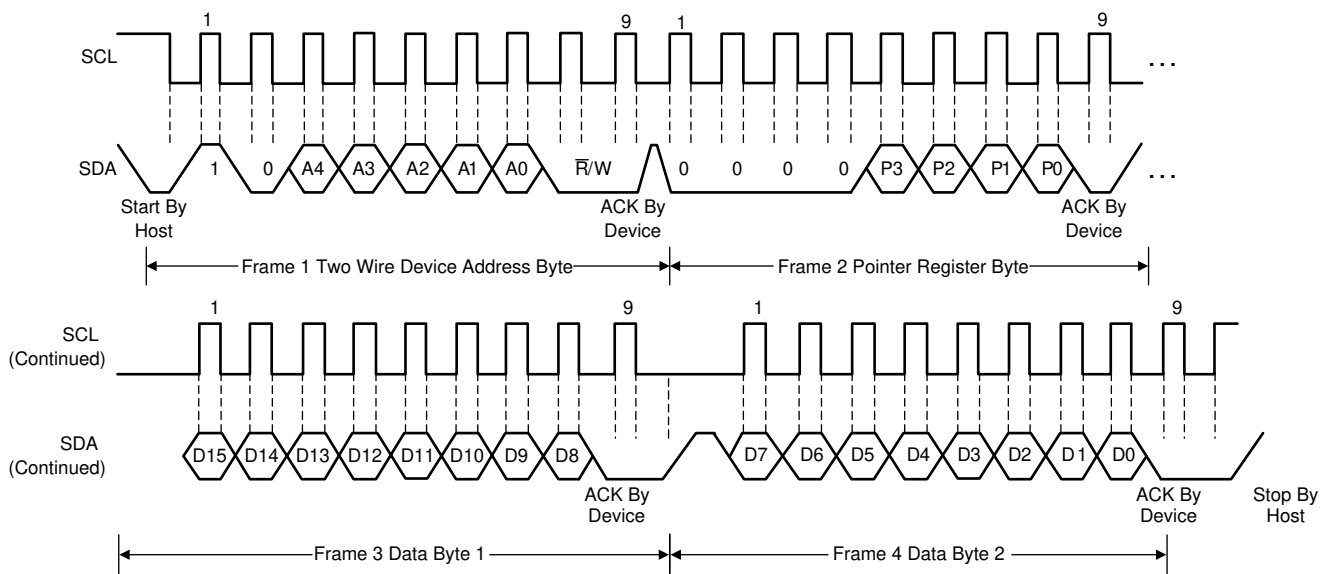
1 9 1 9

SCL …

SDA 1 0 A4 A3 A2 A1 A0 $\overline{R}$/W 0 0 0 0 P3 P2 P1 P0 …

Start By Host

ACK By Device

ACK By Device

Frame 1 Two Wire Device Address Byte

Frame 2 Pointer Register Byte

1 9 1 9

SCL (Continued)

SDA (Continued) D15 D14 D13 D12 D11 D10 D9 D8 D7 D6 D5 D4 D3 D2 D1 D0

ACK By Device

ACK By Device

Stop By Host

Frame 3 Data Byte 1

Frame 4 Data Byte 2